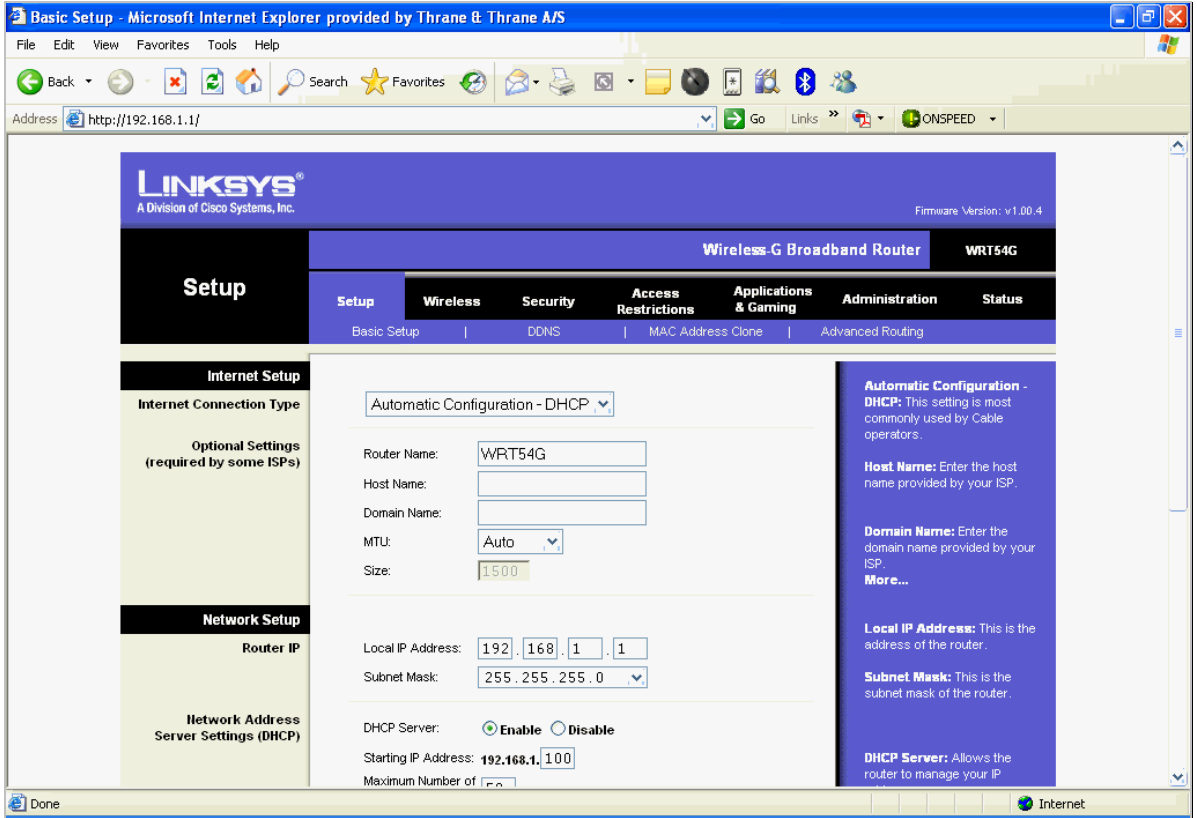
Basic Setup - Microsoft Internet Explorer provided by Thrane & Thrane A/S

File Edit View Favorites Tools Help

Back Search Favorites

Address http://192.168.1.1/ Go Links ONSPEED

LINKSYS®
A Division of Cisco Systems, Inc.

Firmware Version: v1.00.4

Wireless-G Broadband Router WRT54G

Setup

Setup Wireless Security Access Restrictions Applications & Gaming Administration Status

Basic Setup | DDNS | MAC Address Clone | Advanced Routing

Internet Setup

Internet Connection Type

Automatic Configuration - DHCP

Optional Settings (required by some ISPs)

Router Name: WRT54G

Host Name:

Domain Name:

MTU: Auto

Size: 1500

Network Setup

Router IP

Local IP Address: 192 . 168 . 1 . 1

Subnet Mask: 255.255.255.0

Network Address Server Settings (DHCP)

DHCP Server: Enable Disable

Starting IP Address: 192.168.1. 100

Maximum Number of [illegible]

Automatic Configuration - DHCP: This setting is most commonly used by Cable operators.

Host Name: Enter the host name provided by your ISP.

Domain Name: Enter the domain name provided by your ISP.
More...

Local IP Address: This is the address of the router.

Subnet Mask: This is the subnet mask of the router.

DHCP Server: Allows the router to manage your IP

Done Internet